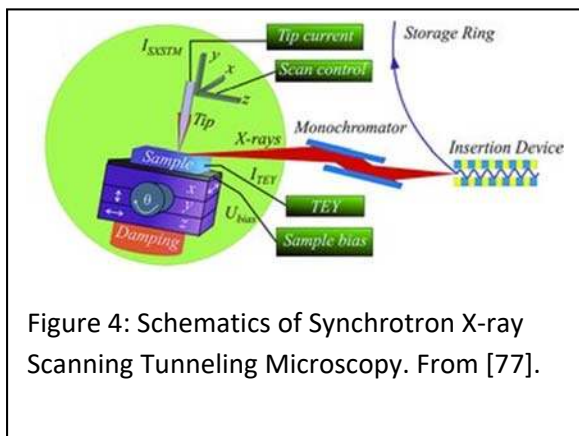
$I_{SXSTM}$
Tip current
$y$
$x$
Scan control
$z$
Tip
Storage Ring
X-rays
Monochromator
Insertion Device
Sample
$I_{TEY}$
$\theta$
$x$
$y$
$z$
$U_{bias}$
TEY
Damping
Sample bias

Figure 4: Schematics of Synchrotron X-ray Scanning Tunneling Microscopy. From [77].